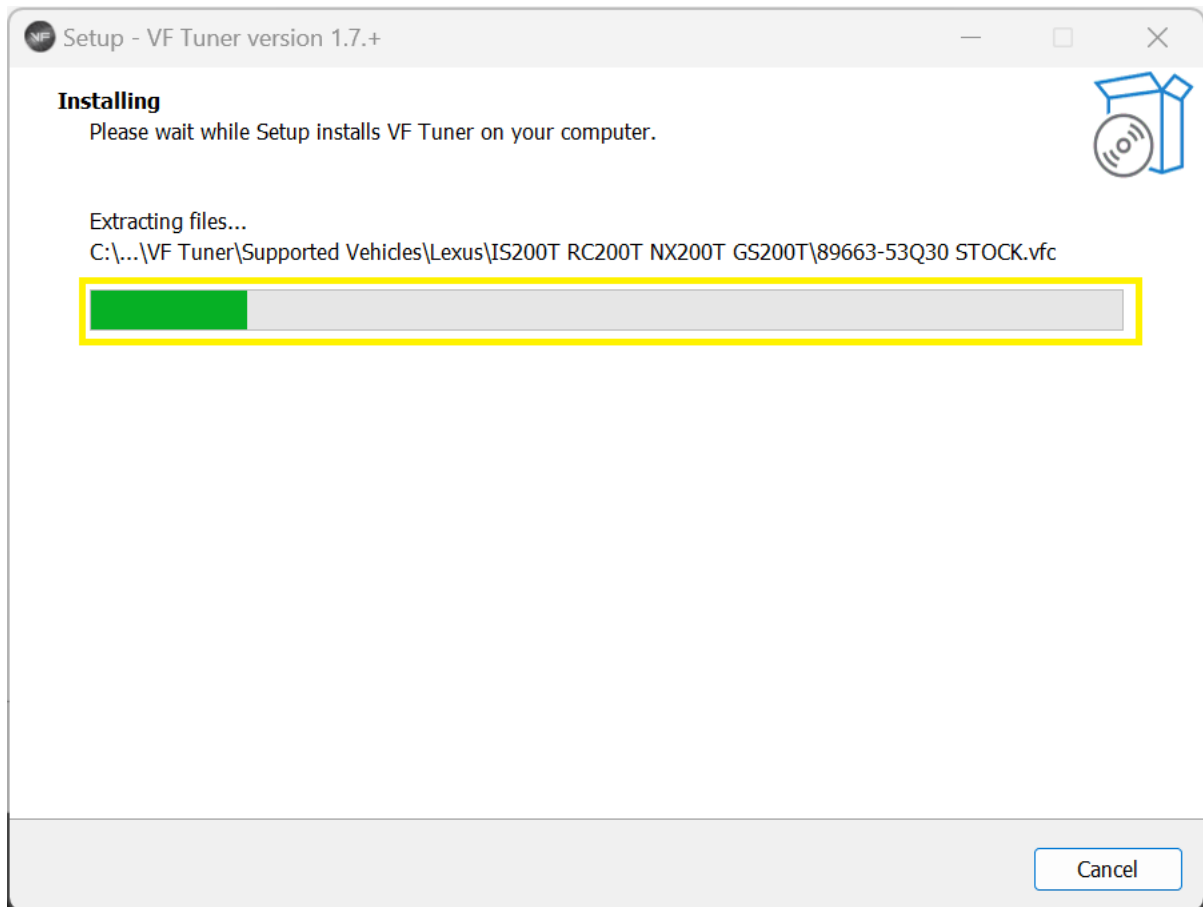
Setup - VF Tuner version 1.7.+

Installing
Please wait while Setup installs VF Tuner on your computer.

Extracting files...
C:\...\VF Tuner\Supported Vehicles\Lexus\IS200T RC200T NX200T GS200T\89663-53Q30 STOCK.vfc

Cancel